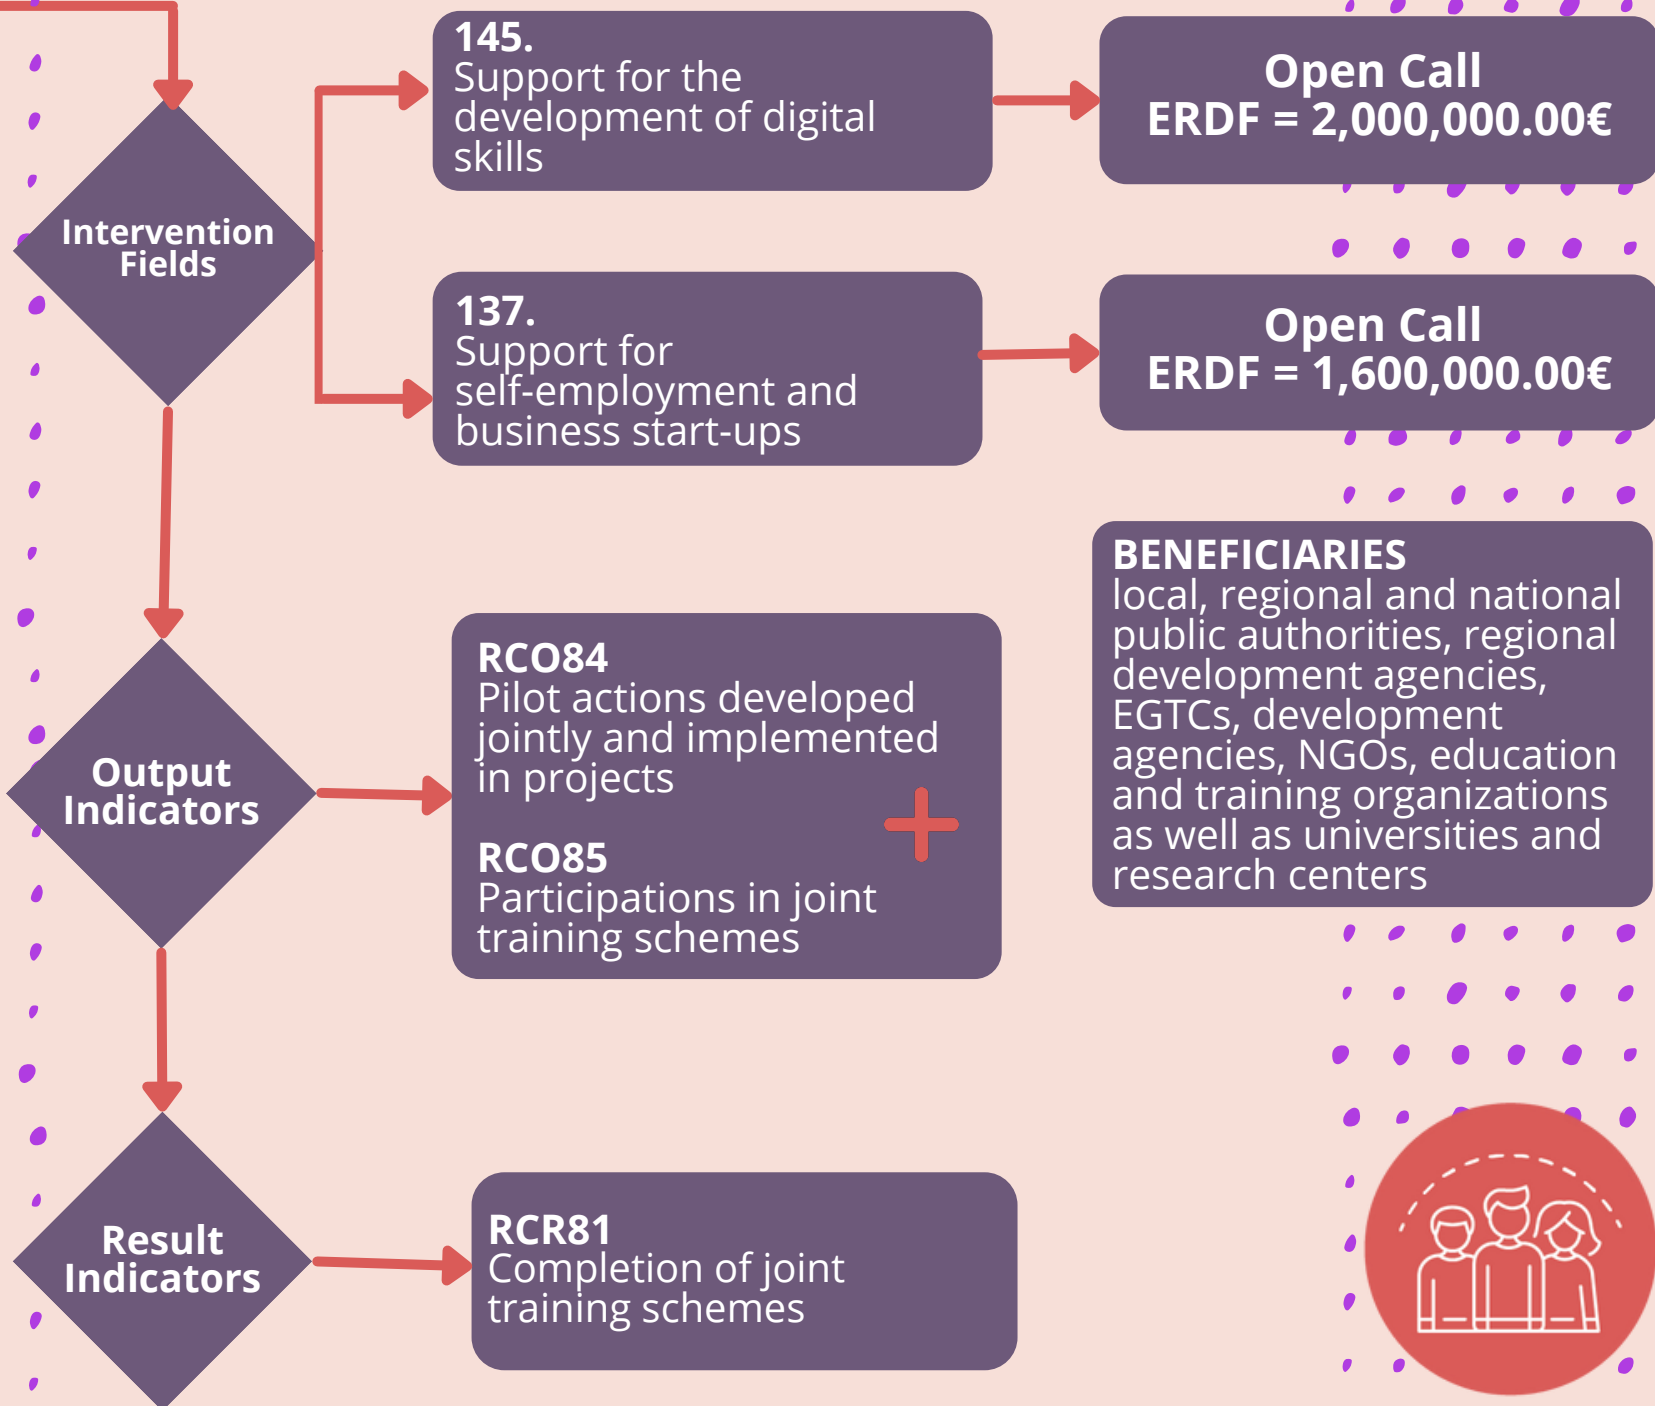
Intervention Fields

145.
Support for the development of digital skills

Open Call
ERDF = 2,000,000.00€

137.
Support for self-employment and business start-ups

Open Call
ERDF = 1,600,000.00€

BENEFICIARIES
local, regional and national public authorities, regional development agencies, EGTCs, development agencies, NGOs, education and training organizations as well as universities and research centers

Output Indicators

RCO84
Pilot actions developed jointly and implemented in projects

RCO85
Participations in joint training schemes

Result Indicators

RCR81
Completion of joint training schemes